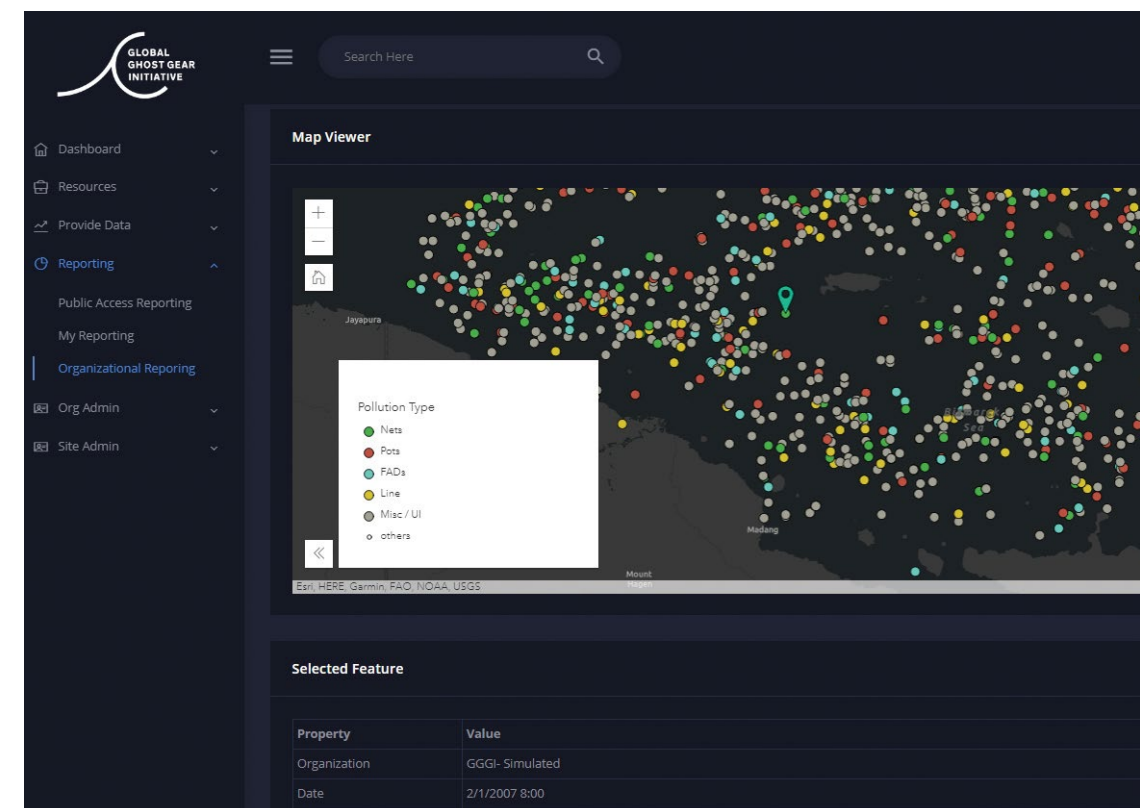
GLOBAL GHOST GEAR INITIATIVE

Search Here

Dashboard
Resources
Provide Data
Reporting
Public Access Reporting
My Reporting
Organizational Reporing
Org Admin
Site Admin

Map Viewer

+
—

Jayapura

Pollution Type
Nets
Pots
FADs
Line
Misc / Ul
others

Bismarck Sea

Madang

Mount Hagen

«

Esri, HERE, Garmin, FAO, NOAA, USGS

Selected Feature

| Property | Value |
|---|---|
| Organization | GGGI- Simulated |
| Date | 2/1/2007 8:00 |